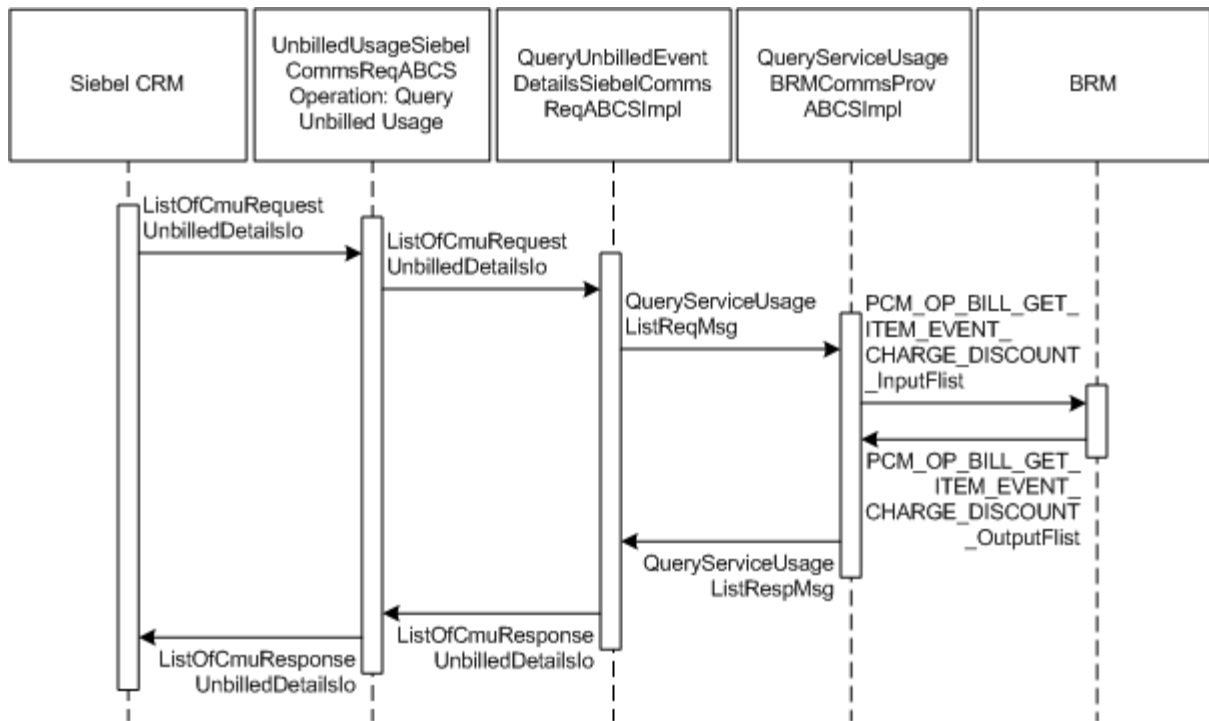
Siebel CRM

UnbilledUsageSiebelCommsReqABCS Operation: Query Unbilled Usage

QueryUnbilledEventDetailsSiebelCommsReqABCSImpl

QueryServiceUsageBRMCommsProvABCSImpl

BRM

ListOfCmuRequestUnbilledDetailsIo

ListOfCmuRequestUnbilledDetailsIo

QueryServiceUsageListReqMsg

PCM_OP_BILL_GET_ITEM_EVENT_CHARGE_DISCOUNT_InputFlist

PCM_OP_BILL_GET_ITEM_EVENT_CHARGE_DISCOUNT_OutputFlist

QueryServiceUsageListRespMsg

ListOfCmuResponseUnbilledDetailsIo

ListOfCmuResponseUnbilledDetailsIo